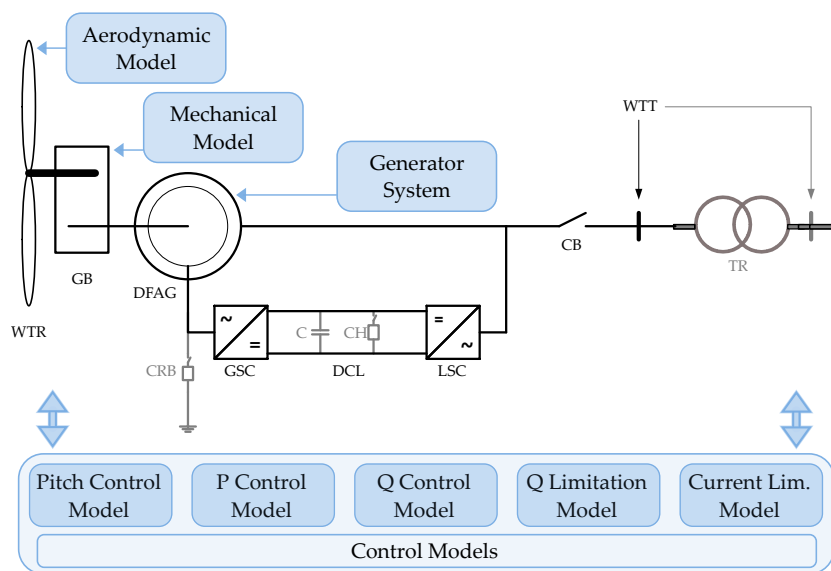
Aerodynamic Model

Mechanical Model

Generator System

WTT

GB

DFAG

CB

TR

WTR

~

=

C

CH

=

~

CRB

GSC

DCL

LSC

Pitch Control Model

P Control Model

Q Control Model

Q Limitation Model

Current Lim. Model

Control Models